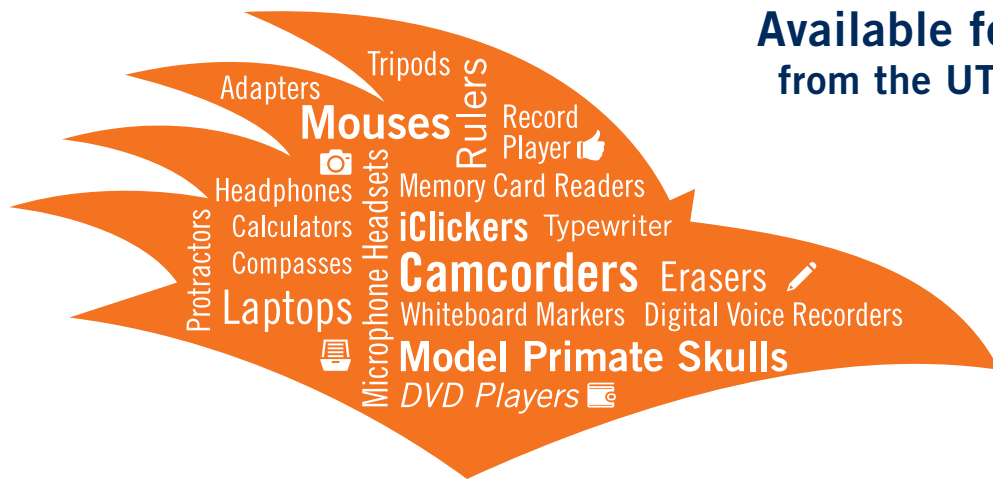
Available fo
from the UT

Tripods
Adapters
Mouses
Rulers
Record Player
Headphones
Microphone Headsets
Memory Card Readers
Protractors
Calculators
iClickers
Typewriter
Compasses
Camcorders
Erasers
Laptops
Whiteboard Markers
Digital Voice Recorders
Model Primate Skulls
DVD Players